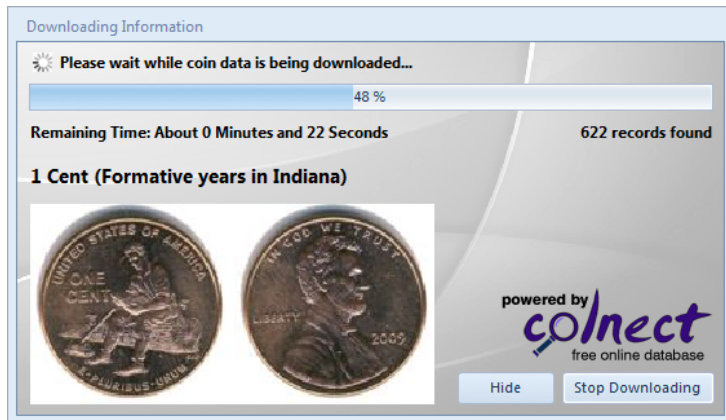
Downloading Information

Please wait while coin data is being downloaded...

48 %

Remaining Time: About 0 Minutes and 22 Seconds

622 records found

1 Cent (Formative years in Indiana)

UNITED STATES OF AMERICA
ONE CENT
E PLURIBUS UNUM

IN GOD WE TRUST
LIBERTY
2009

powered by
colnect
free online database

Hide

Stop Downloading